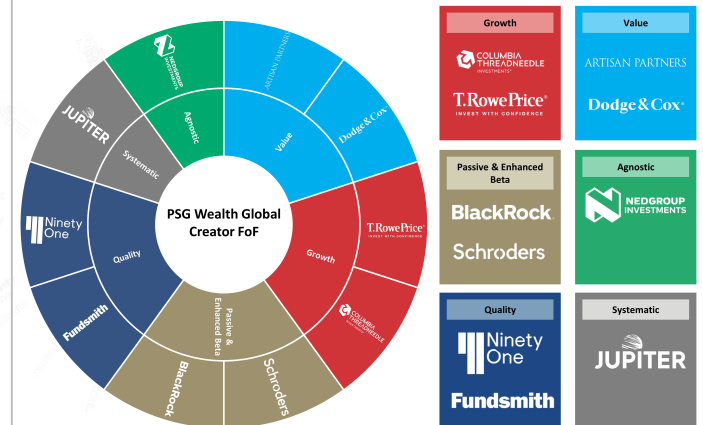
PSG Wealth Global Creator FoF

NEDGROUP INVESTMENTS
Agnostic
ARTISAN PARTNERS
Value
Dodge & Cox
JUPITER
Systematic
T.RowePrice INVEST WITH CONFIDENCE
Growth
COLUMBIA THREADNEEDLE
Ninety One
Quality
Fundsmith
Passive & Enhanced Beta
BlackRock
Schroders

Growth
COLUMBIA THREADNEEDLE INVESTMENTS
T.RowePrice INVEST WITH CONFIDENCE

Value
ARTISAN PARTNERS
Dodge & Cox

Passive & Enhanced Beta
BlackRock
Schroders

Agnostic
NEDGROUP INVESTMENTS

Quality
Ninety One
Fundsmith

Systematic
JUPITER